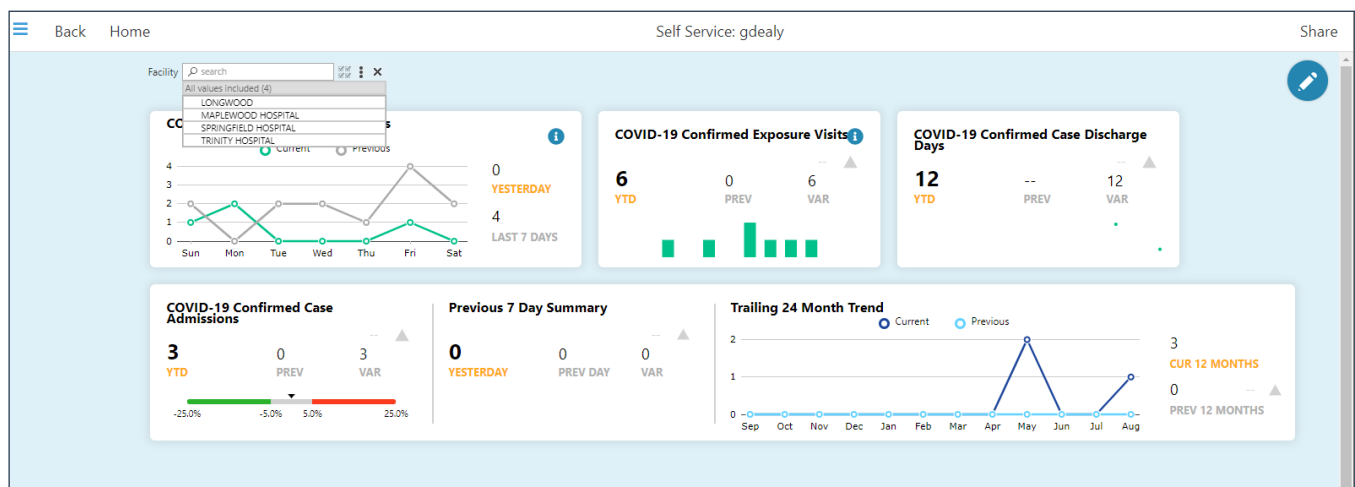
Back Home

Self Service: gdealy

Share

Facility search

All values included (4)
LONGWOOD
MAPLEWOOD HOSPITAL
SPRINGFIELD HOSPITAL
TRINITY HOSPITAL

CO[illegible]s

Current Previous

4
3
2
1
0
Sun Mon Tue Wed Thu Fri Sat

0
YESTERDAY
4
LAST 7 DAYS

COVID-19 Confirmed Exposure Visits

--
6
YTD
0
PREV
6
VAR

COVID-19 Confirmed Case Discharge Days

--
12
YTD
--
PREV
12
VAR

COVID-19 Confirmed Case Admissions

--
3
YTD
0
PREV
3
VAR

-25.0% -5.0% 5.0% 25.0%

Previous 7 Day Summary

--
0
YESTERDAY
0
PREV DAY
0
VAR

Trailing 24 Month Trend

Current Previous

2
1
0
Sep Oct Nov Dec Jan Feb Mar Apr May Jun Jul Aug

3
CUR 12 MONTHS
0
--
PREV 12 MONTHS